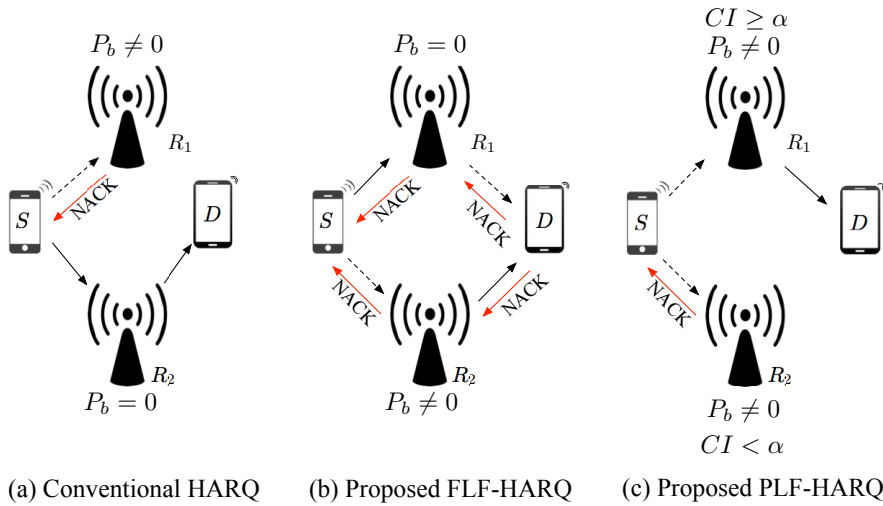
$P_b \neq 0$

$R_1$

$S$

NACK

$D$

$R_2$

$P_b = 0$

(a) Conventional HARQ

$P_b = 0$

$R_1$

$S$

NACK

NACK

$D$

NACK

NACK

$R_2$

$P_b \neq 0$

(b) Proposed FLF-HARQ

$CI \geq \alpha$

$P_b \neq 0$

$R_1$

$S$

$D$

NACK

$R_2$

$P_b \neq 0$

$CI < \alpha$

(c) Proposed PLF-HARQ